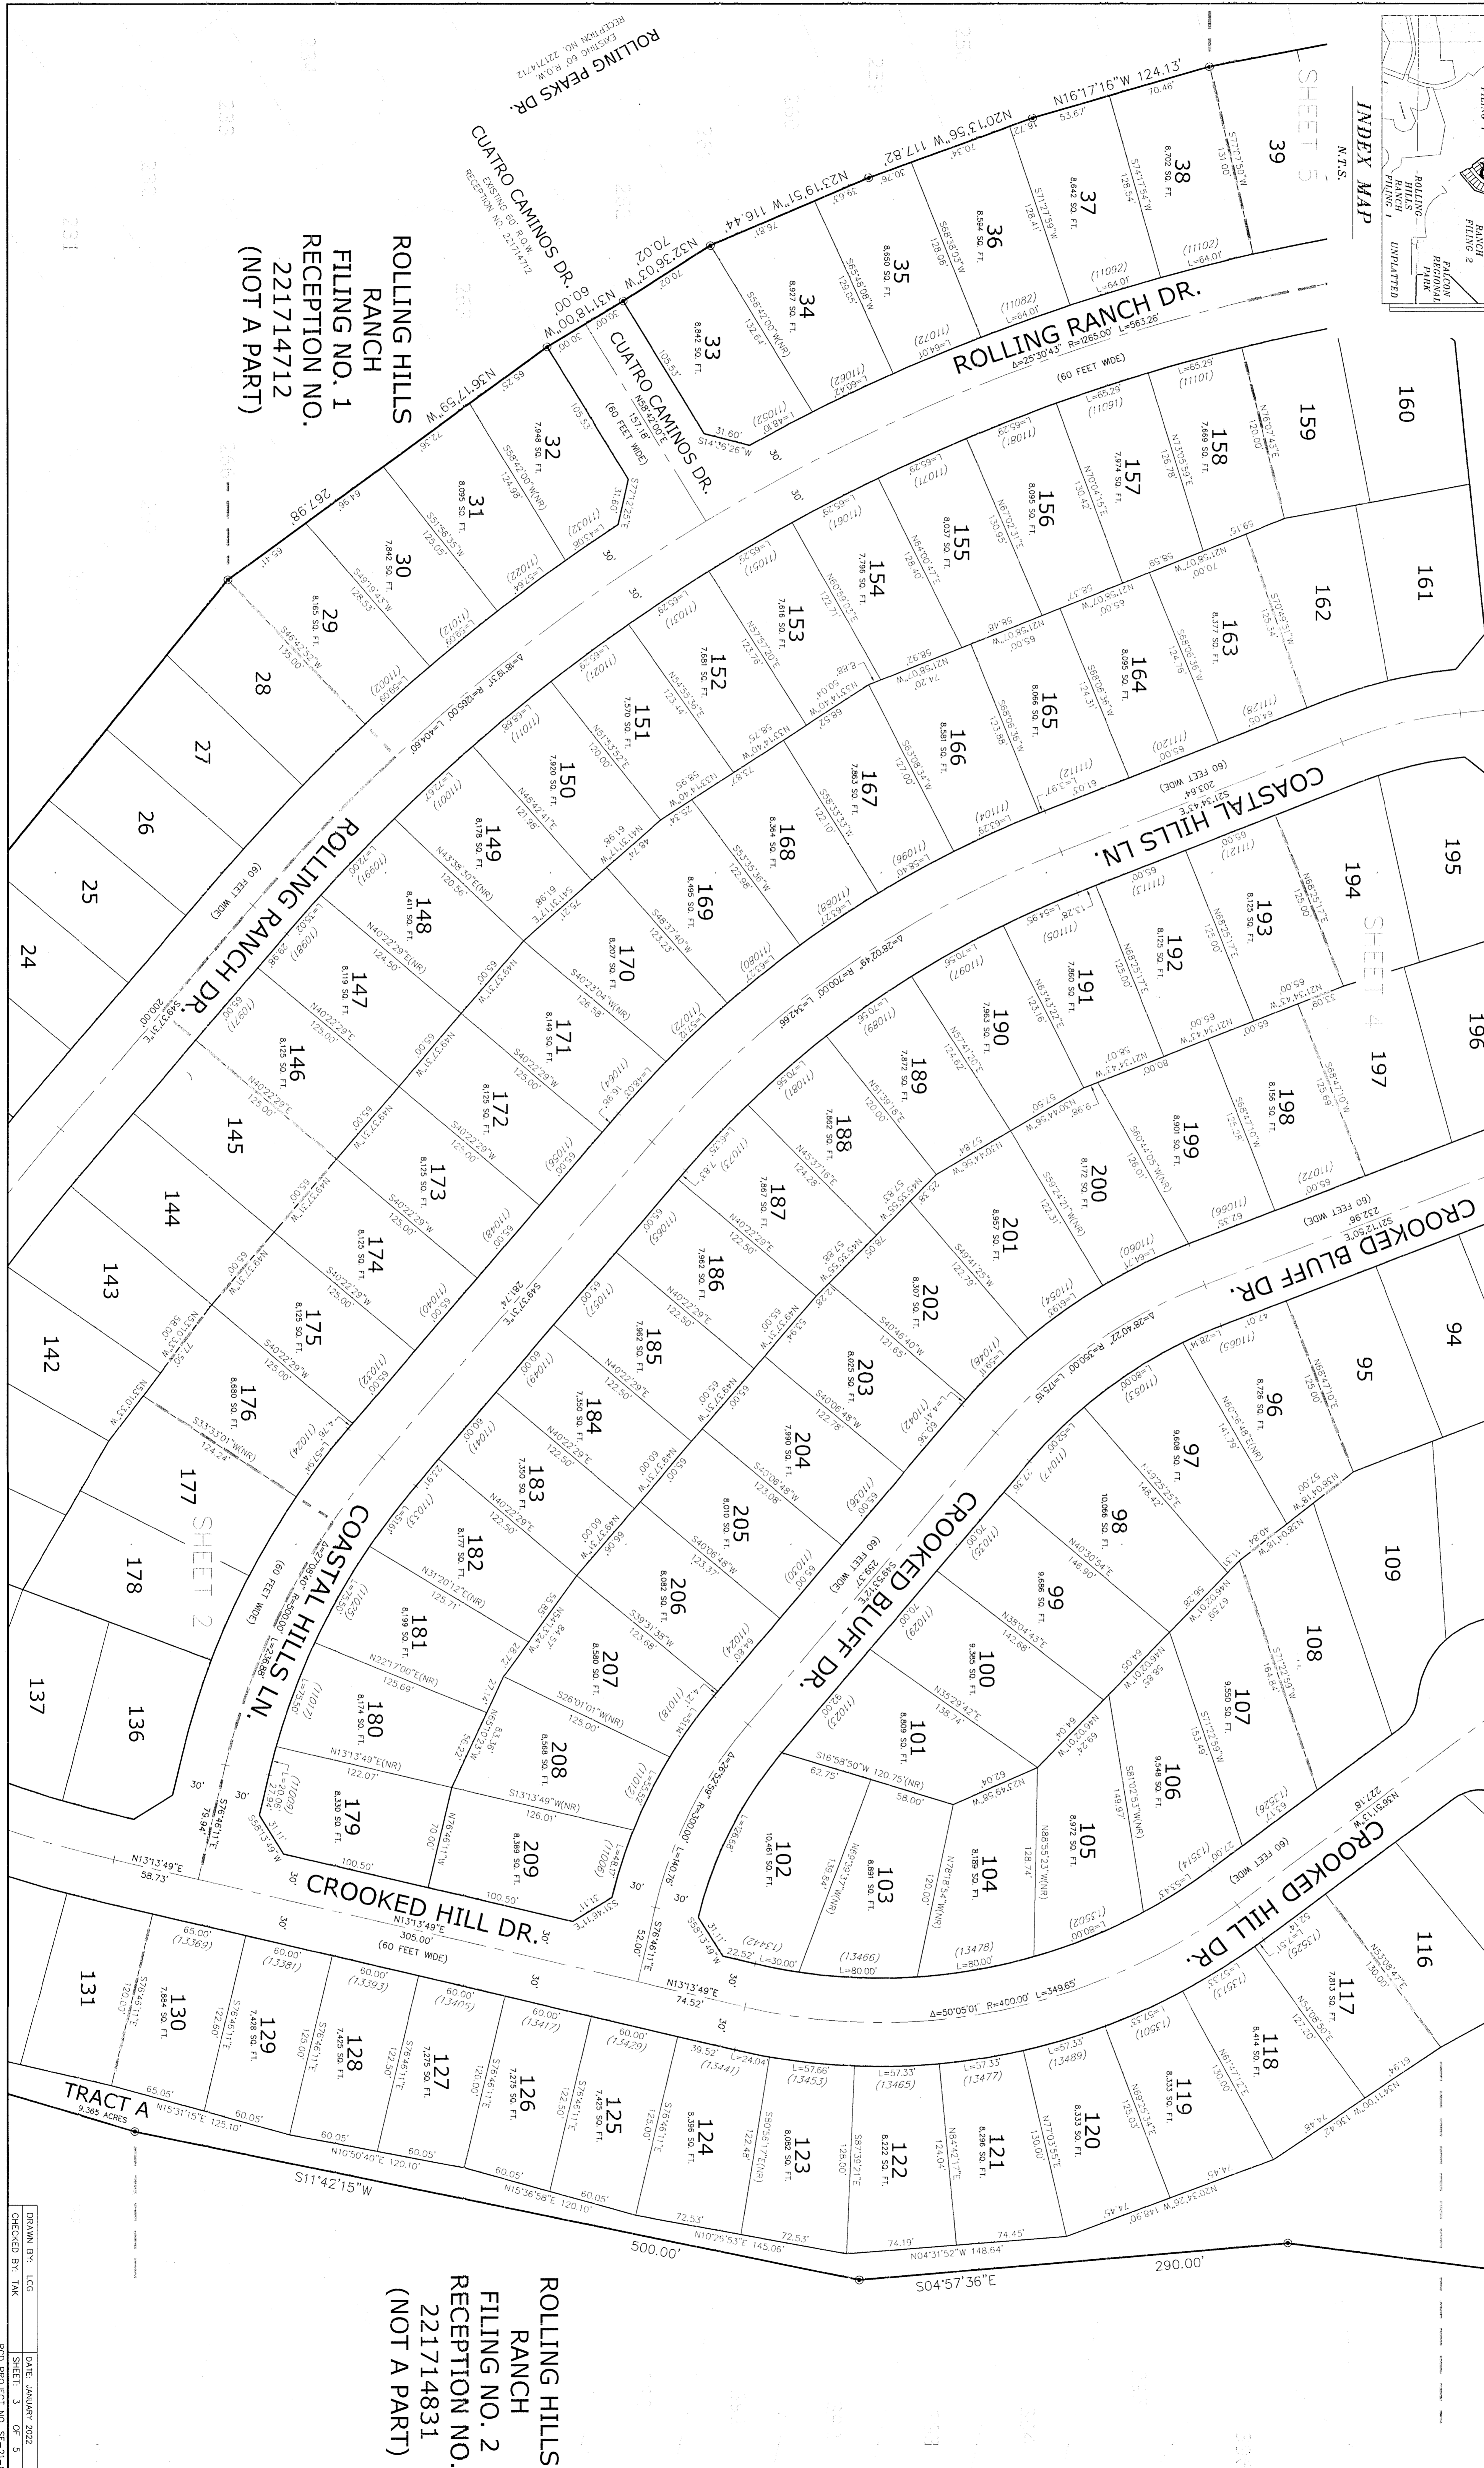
ROLLING PEAKS DR.
EXISTING 60' R.O.W.
RECEPTION NO. 221714712

CUATRO CAMINOS DR.
EXISTING 60' R.O.W.
RECEPTION NO. 221714712

ROLLING HILLS RANCH FILING NO. 1 RECEPTION NO. 221714712 (NOT A PART)

INDEX MAP
N.T.S.
ROLLING HILLS RANCH FILING 1
FALCON REGIONAL PARK
UNPLATTED
RANCH FILING 2

SHEET 5
SHEET 4
SHEET 2

N16°17'16"W 124.13'
N20°13'56"W 117.82'
N23°19'51"W 116.44'
N32°36'03"W 70.02'
N31°18'00"W 60.00'
N36°17'59"W 267.98'

ROLLING RANCH DR.
Δ=25°30'43" R=1265.00' L=563.26'
(60 FEET WIDE)

CUATRO CAMINOS DR.
(60 FEET WIDE)

39
38 8,702 SQ. FT.
37 8,642 SQ. FT.
36 8,594 SQ. FT.
35 8,650 SQ. FT.
34 8,927 SQ. FT.
33 8,842 SQ. FT.
32 7,948 SQ. FT.
31 8,095 SQ. FT.
30 7,842 SQ. FT.
29 8,165 SQ. FT.
28
27
26
25
24

160
159
158 7,669 SQ. FT.
157 7,974 SQ. FT.
156 8,095 SQ. FT.
155 8,037 SQ. FT.
154 7,796 SQ. FT.
153 7,616 SQ. FT.
152 7,681 SQ. FT.
151 7,570 SQ. FT.
150 7,920 SQ. FT.
149 8,178 SQ. FT.
148 8,411 SQ. FT.
147 8,119 SQ. FT.
146 8,125 SQ. FT.
145
144
143
142

161
162
163 8,377 SQ. FT.
164 8,095 SQ. FT.
165 8,066 SQ. FT.
166 8,581 SQ. FT.
167 7,860 SQ. FT.
168 8,364 SQ. FT.
169 8,495 SQ. FT.
170 8,207 SQ. FT.
171 8,149 SQ. FT.
172 8,125 SQ. FT.
173 8,125 SQ. FT.
174 8,125 SQ. FT.
175 8,125 SQ. FT.
176 8,680 SQ. FT.
177
178
137
136

ROLLING RANCH DR.
Δ=18°19'31" R=1265.00' L=404.60'
(60 FEET WIDE)
S49°37'31"E 200.00'

COASTAL HILLS LN.
S21°34'43"E 203.64'
(60 FEET WIDE)
Δ=28°02'49" R=700.00' L=342.66'
S49°37'31"E 281.74'

195
194
193 8,125 SQ. FT.
192 8,125 SQ. FT.
191 7,860 SQ. FT.
190 7,963 SQ. FT.
189 7,872 SQ. FT.
188 7,862 SQ. FT.
187 7,867 SQ. FT.
186 7,962 SQ. FT.
185 7,962 SQ. FT.
184 7,350 SQ. FT.
183 7,350 SQ. FT.
182 8,177 SQ. FT.
181 8,199 SQ. FT.
180 8,174 SQ. FT.
179 8,330 SQ. FT.

196
197
198 8,156 SQ. FT.
199 8,901 SQ. FT.
200 8,172 SQ. FT.
201 8,857 SQ. FT.
202 8,307 SQ. FT.
203 8,025 SQ. FT.
204 7,990 SQ. FT.
205 8,010 SQ. FT.
206 8,082 SQ. FT.
207 8,580 SQ. FT.
208 8,568 SQ. FT.
209 8,389 SQ. FT.

CROOKED BLUFF DR.
S21°12'50"E 232.96'
(60 FEET WIDE)
Δ=28°40'22" R=350.00' L=175.15'

CROOKED BLUFF DR.
S49°53'10"E 259.37'
(60 FEET WIDE)
Δ=76°37'59" R=300.00' L=401.26'

COASTAL HILLS LN.
Δ=27°08'40" R=500.00' L=236.89'
(60 FEET WIDE)

94
95
96 8,726 SQ. FT.
97 9,608 SQ. FT.
98 10,066 SQ. FT.
99 9,686 SQ. FT.
100 9,385 SQ. FT.
101 8,809 SQ. FT.
102 10,461 SQ. FT.
103 8,891 SQ. FT.
104 8,189 SQ. FT.
105 8,972 SQ. FT.
106 9,548 SQ. FT.
107 9,550 SQ. FT.
108
109
116
117 7,813 SQ. FT.
118 8,414 SQ. FT.
119 8,333 SQ. FT.
120 8,333 SQ. FT.
121 8,296 SQ. FT.
122 8,222 SQ. FT.
123 8,082 SQ. FT.
124 8,396 SQ. FT.
125 7,425 SQ. FT.
126 7,275 SQ. FT.
127 7,275 SQ. FT.
128 7,425 SQ. FT.
129 7,428 SQ. FT.
130 7,884 SQ. FT.
131

CROOKED HILL DR.
N13°13'49"E 305.00'
(60 FEET WIDE)
N13°13'49"E 58.73'
N13°13'49"E 74.52'

CROOKED HILL DR.
(60 FEET WIDE)
N36°51'13"W 227.18'
Δ=50°05'01" R=400.00' L=349.65'

TRACT A
9.365 ACRES

S11°42'15"W 500.00'
S04°57'36"E 290.00'
N04°31'52"W 148.64'
N10°25'53"E 145.06'
N15°36'58"E 120.10'
N10°50'40"E 120.10'
N15°31'15"E 125.10'

ROLLING HILLS RANCH FILING NO. 2 RECEPTION NO. 221714831 (NOT A PART)

DRAWN BY: LCG
CHECKED BY: TAK
DATE: JANUARY 2022
SHEET: 3 OF 5
PCD PROJECT NO. SF-21-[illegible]